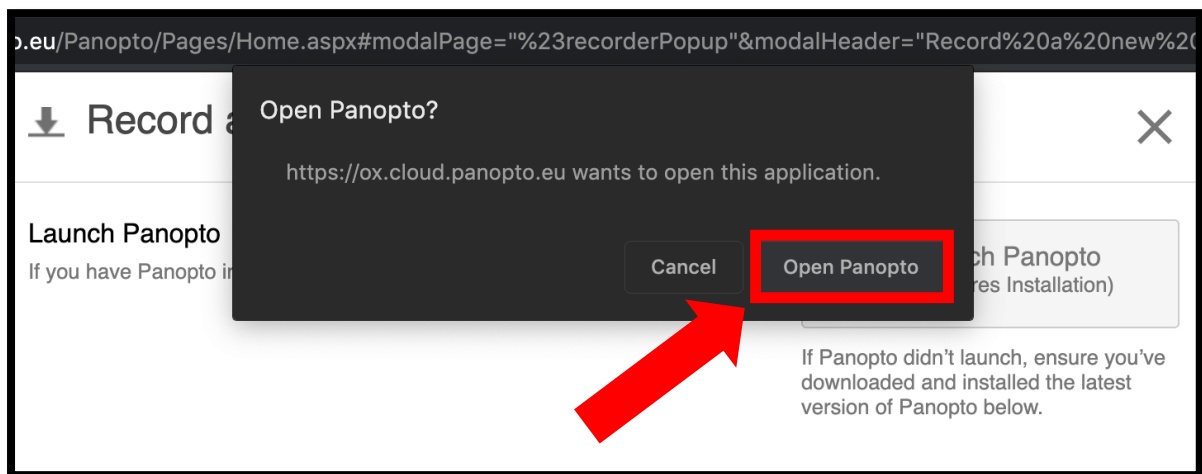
o.eu/Panopto/Pages/Home.aspx#modalPage="%23recorderPopup"&modalHeader="Record%20a%20new%2C

Record a

Open Panopto?

https://ox.cloud.panopto.eu wants to open this application.

Cancel

Open Panopto

Launch Panopto

If you have Panopto i

ch Panopto
res Installation)

If Panopto didn't launch, ensure you've downloaded and installed the latest version of Panopto below.